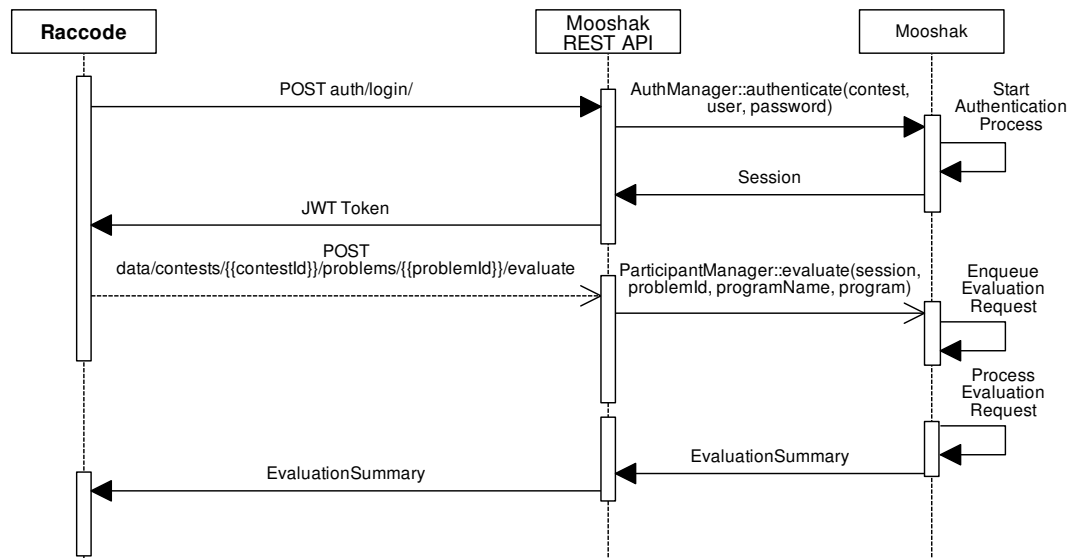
Raccode

Mooshak REST API

Mooshak

POST auth/login/

AuthManager::authenticate(contest, user, password)

Start Authentication Process

Session

JWT Token

POST data/contests/{{contestId}}/problems/{{problemId}}/evaluate

ParticipantManager::evaluate(session, problemId, programName, program)

Enqueue Evaluation Request

Process Evaluation Request

EvaluationSummary

EvaluationSummary